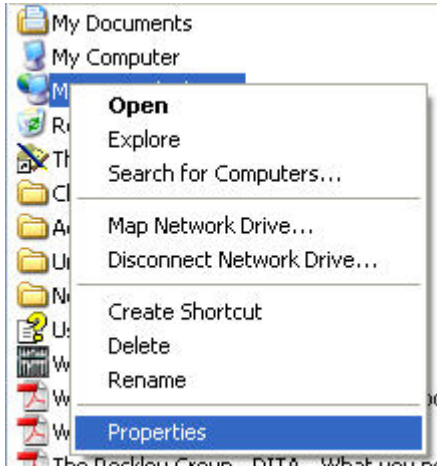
My Documents
My Computer
M
R
Th
Cl
Ad
Ur
Ne
Us
W
W
W
The Rockley Group - DITA - What you n

Open
Explore
Search for Computers...
Map Network Drive...
Disconnect Network Drive...
Create Shortcut
Delete
Rename
Properties